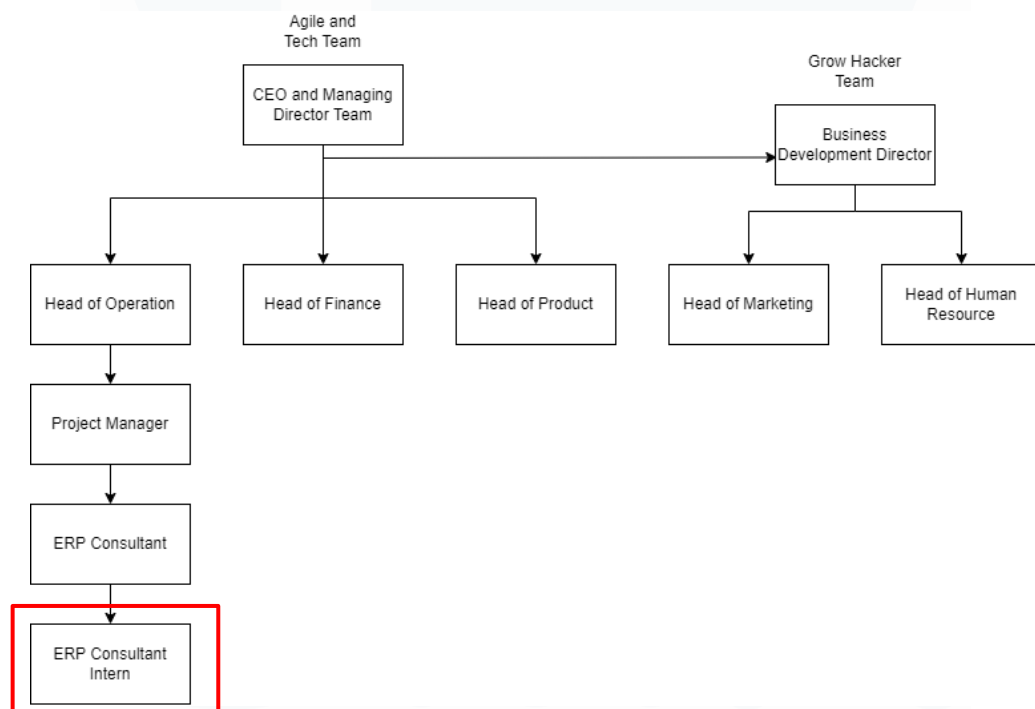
Agile and Tech Team

CEO and Managing Director Team

Grow Hacker Team

Business Development Director

Head of Operation

Head of Finance

Head of Product

Head of Marketing

Head of Human Resource

Project Manager

ERP Consultant

ERP Consultant Intern